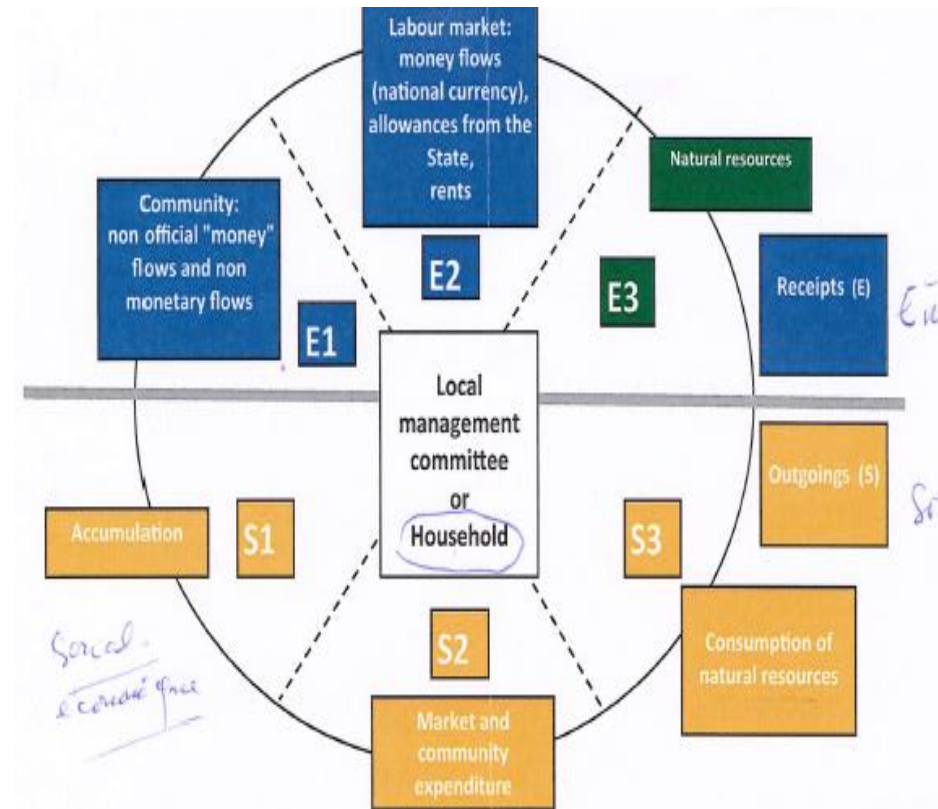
Labour market: money flows (national currency), allowances from the State, rents

Community: non official "money" flows and non monetary flows

Natural resources

E1

E2

E3

Receipts (E)

Eu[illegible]

Local management committee or Household

Outgoings (S)

Sr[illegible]

Accumulation

S1

S3

S2

Sorcal. économique

Consumption of natural resources

Market and community expenditure